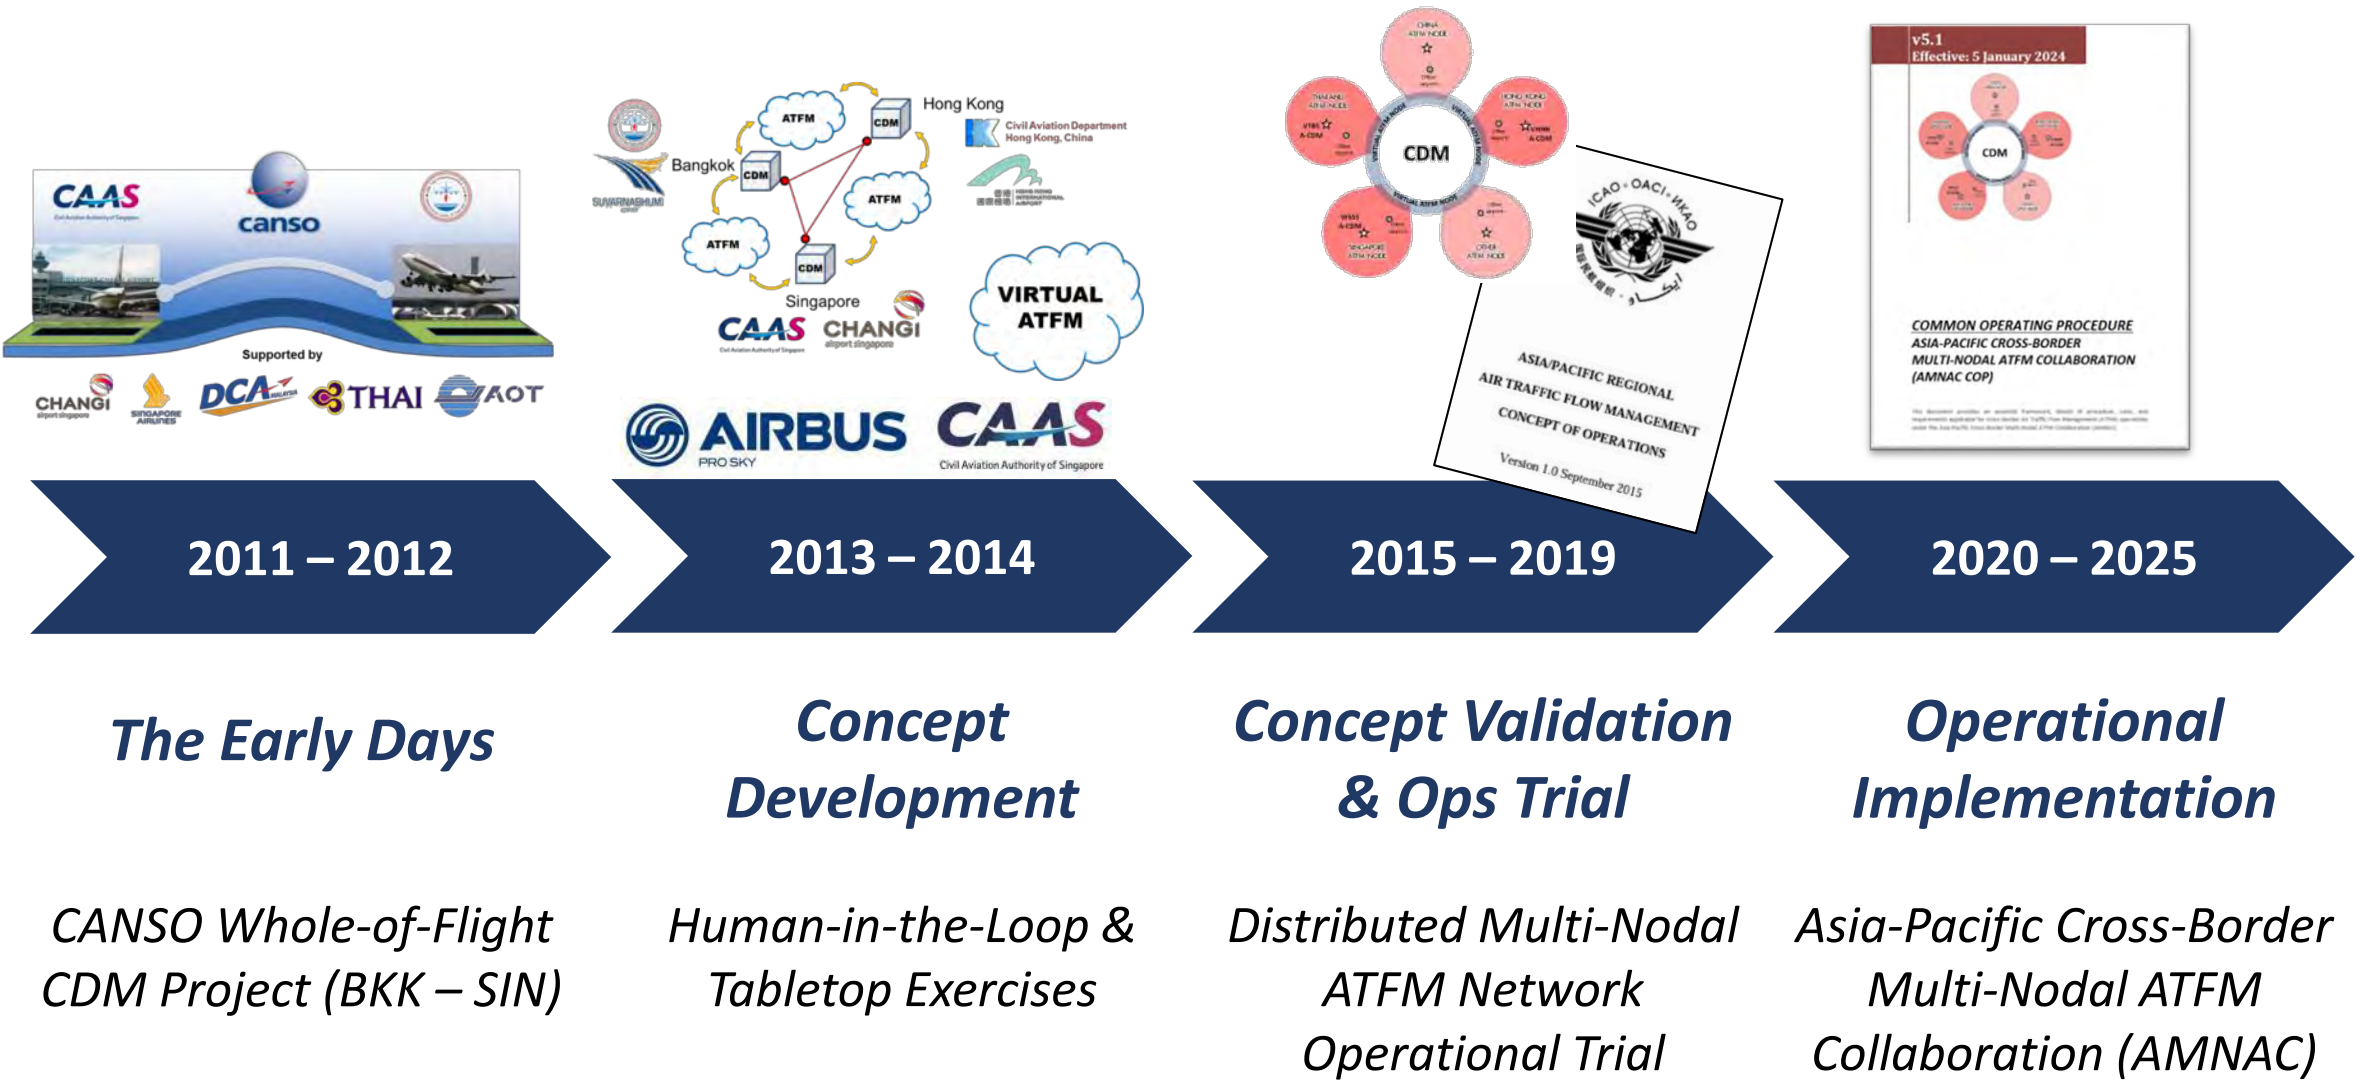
CAAS
canso
Supported by
CHANGI
SINGAPORE AIRLINES
DCA
THAI
AOT

Bangkok
SUVARNABHUMI
ATFM
CDM
Hong Kong
Civil Aviation Department Hong Kong, China
ATFM
CDM
ATFM
CDM
Singapore
CAAS
CHANGI airport singapore
VIRTUAL ATFM
AIRBUS PRO SKY
CAAS Civil Aviation Authority of Singapore

CDM
ICAO · OACI · ИКАО
ASIA/PACIFIC REGIONAL AIR TRAFFIC FLOW MANAGEMENT CONCEPT OF OPERATIONS
Version 1.0 September 2015

v5.1
Effective: 5 January 2024
CDM
COMMON OPERATING PROCEDURE
ASIA-PACIFIC CROSS-BORDER MULTI-NODAL ATFM COLLABORATION (AMNAC COP)

2011 – 2012

2013 – 2014

2015 – 2019

2020 – 2025

The Early Days

Concept Development

Concept Validation & Ops Trial

Operational Implementation

CANSO Whole-of-Flight CDM Project (BKK – SIN)

Human-in-the-Loop & Tabletop Exercises

Distributed Multi-Nodal ATFM Network Operational Trial

Asia-Pacific Cross-Border Multi-Nodal ATFM Collaboration (AMNAC)